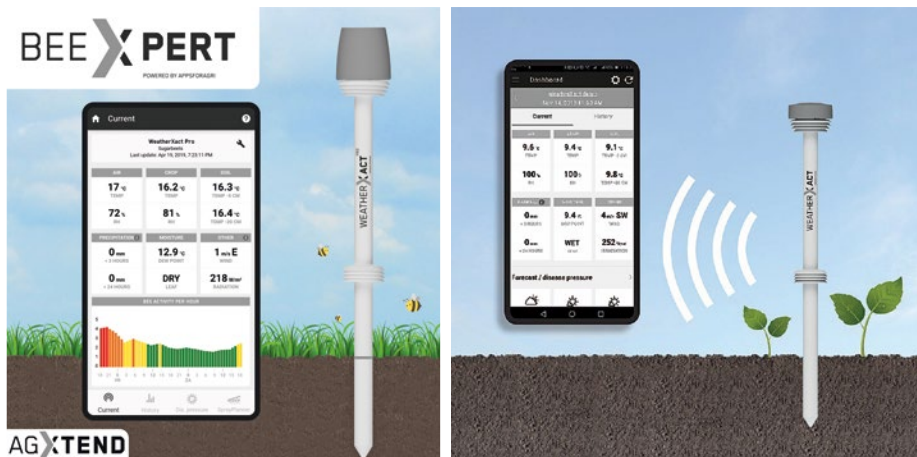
BEE XPERT
POWERED BY APPSFORAGRI

Current

WeatherXact Pro
Sugarbeets
Last update: Apr 19, 2019, 7:23:11 PM

| AIR | CROP | SOIL |
|---|---|---|
| 17 °C TEMP | 16.2 °C TEMP | 16.3 °C TEMP -5 CM |
| 72 % RH | 81 % RH | 16.4 °C TEMP -30 CM |

| PRECIPITATION | MOISTURE | OTHER |
|---|---|---|
| 0 mm < 3 HOURS | 12.9 °C DEW POINT | 1 m/s E WIND |
| 0 mm < 24 HOURS | DRY LEAF | 218 W/m² RADIATION |

BEE ACTIVITY PER HOUR

Current History Dis. pressure SprayPlanner

WEATHERXACT

AGXTEND

Dashboard

Current History

| 9.6 °C TEMP | 9.4 °C TEMP | 9.1 °C TEMP -5 CM |
|---|---|---|
| 100 % RH | 100 % RH | 9.8 °C TEMP -30 CM |
| 0 mm < 3 HOURS | 9.4 °C DEW POINT | 4 m/s SW WIND |
| 0 mm < 24 HOURS | WET LEAF | 252 W/m² RADIATION |

Forecast / disease pressure

WEATHERXACT